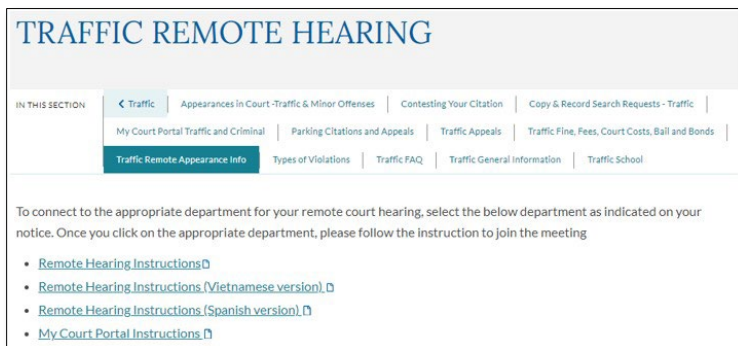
TRAFFIC REMOTE HEARING

IN THIS SECTION

< Traffic | Appearances in Court -Traffic & Minor Offenses | Contesting Your Citation | Copy & Record Search Requests - Traffic | My Court Portal Traffic and Criminal | Parking Citations and Appeals | Traffic Appeals | Traffic Fine, Fees, Court Costs, Bail and Bonds | Traffic Remote Appearance Info | Types of Violations | Traffic FAQ | Traffic General Information | Traffic School

To connect to the appropriate department for your remote court hearing, select the below department as indicated on your notice. Once you click on the appropriate department, please follow the instruction to join the meeting

- Remote Hearing Instructions
- Remote Hearing Instructions (Vietnamese version)
- Remote Hearing Instructions (Spanish version)
- My Court Portal Instructions